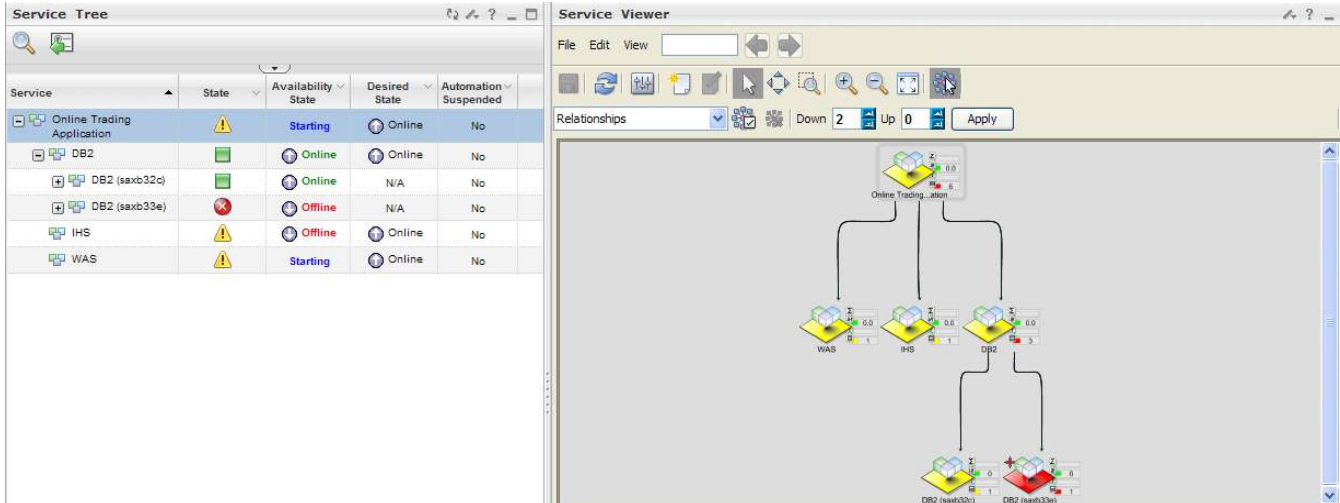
Service Tree

| Service | State | Availability State | Desired State | Automation Suspended |
|---|---|---|---|---|
| Online Trading Application | | Starting | Online | No |
| DB2 | | Online | Online | No |
| DB2 (saxb32c) | | Online | N/A | No |
| DB2 (saxb33e) | | Offline | N/A | No |
| IHS | | Offline | Online | No |
| WAS | | Starting | Online | No |

Service Viewer

File Edit View

Relationships Down 2 Up 0 Apply

0.0
6
Online Trading...ation

0.0
1
WAS

0.0
1
IHS

0.0
3
DB2

0
1
DB2 (saxb32c)

0
1
DB2 (saxb33e)